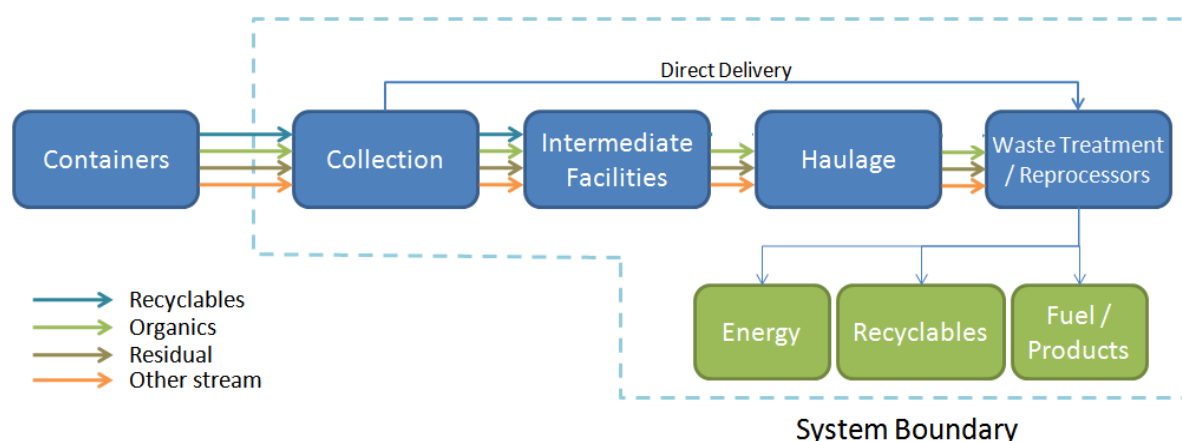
Direct Delivery

Containers

Collection

Intermediate Facilities

Haulage

Waste Treatment / Reprocessors

Energy

Recyclables

Fuel / Products

Recyclables
Organics
Residual
Other stream

System Boundary